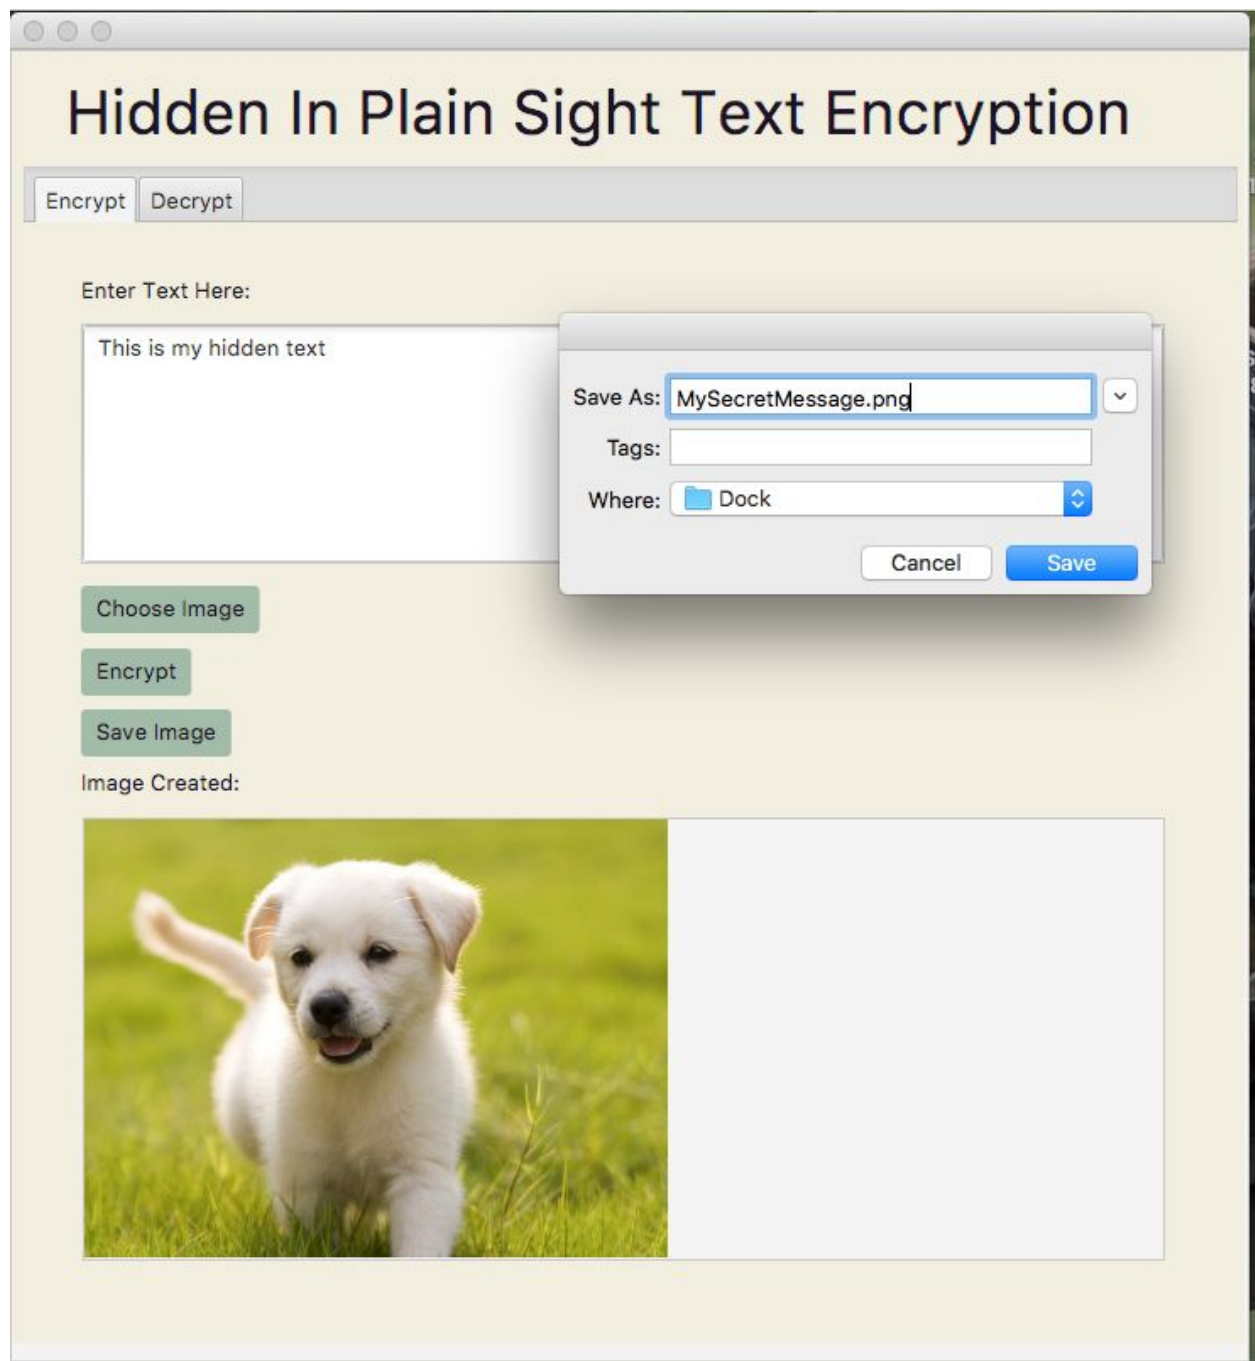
Hidden In Plain Sight Text Encryption

Encrypt Decrypt

Enter Text Here:

This is my hidden text

Save As: MySecretMessage.png

Tags:

Where: Dock

Cancel Save

Choose Image

Encrypt

Save Image

Image Created: